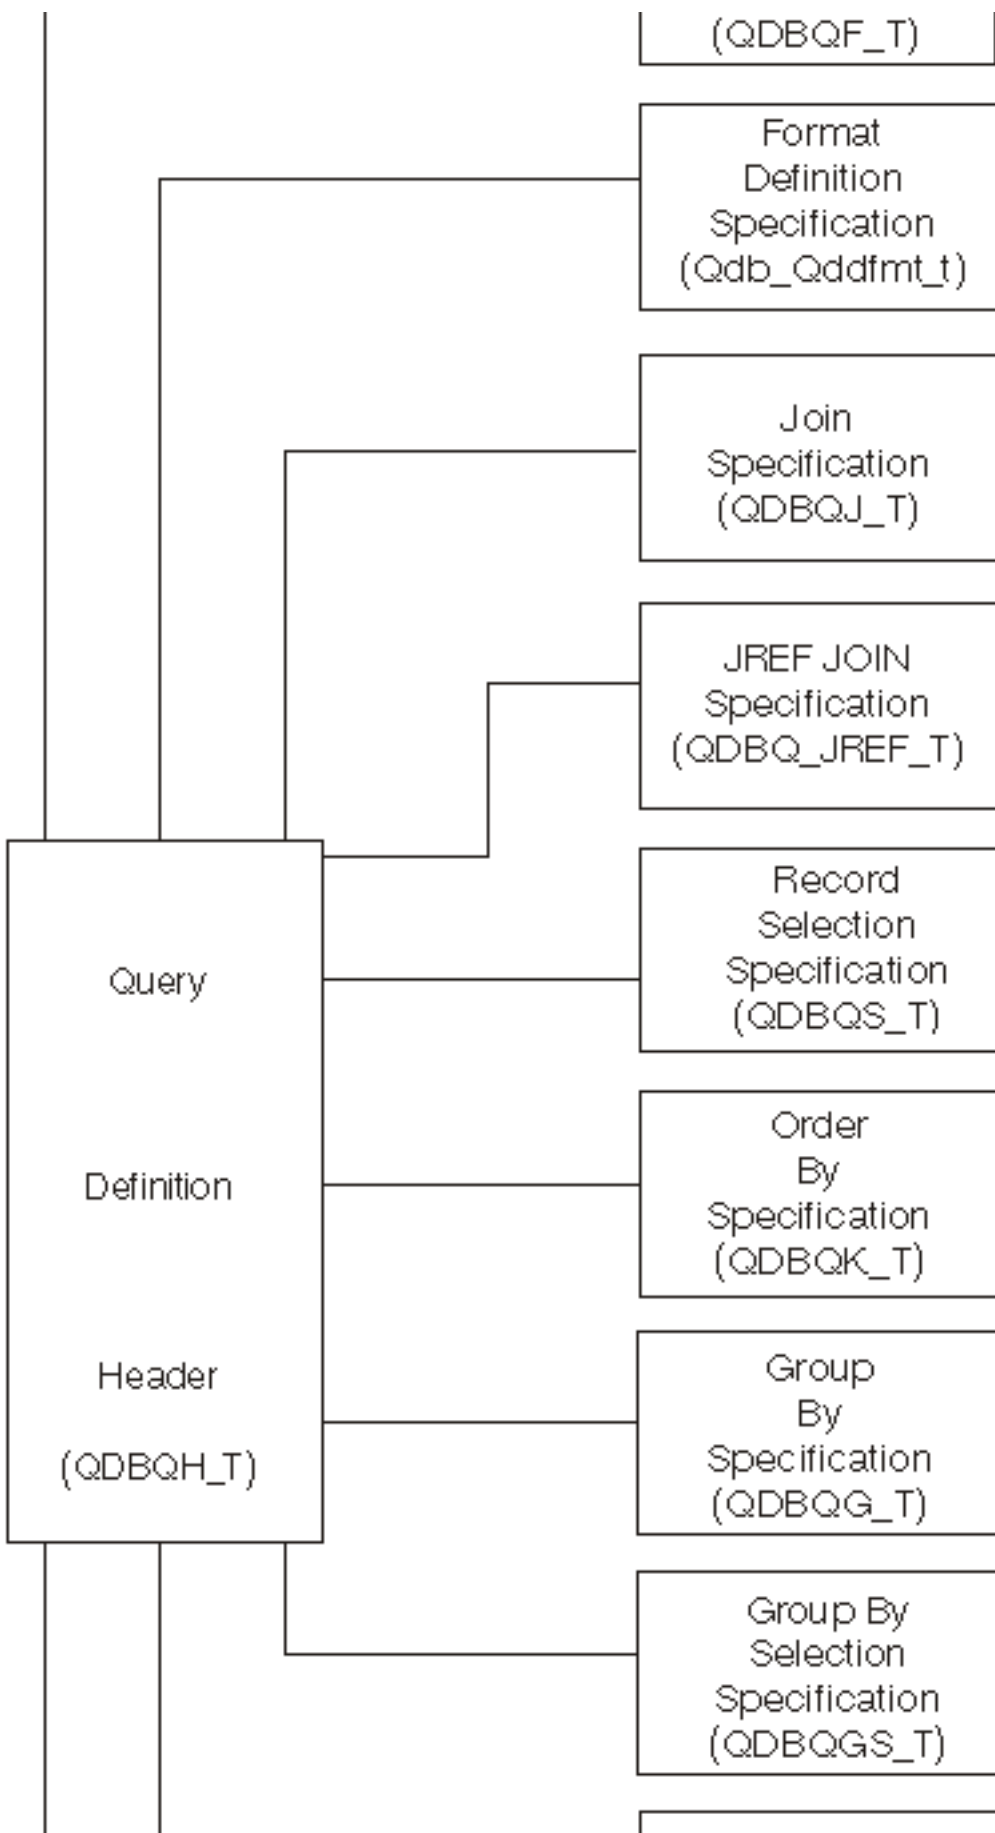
(QDBQF_T)

Format Definition Specification (Qdb_Qddfmt_t)

Join Specification (QDBQJ_T)

JREF JOIN Specification (QDBQ_JREF_T)

Query

Definition

Header

(QDBQH_T)

Record Selection Specification (QDBQS_T)

Order By Specification (QDBQK_T)

Group By Specification (QDBQG_T)

Group By Selection Specification (QDBQGS_T)